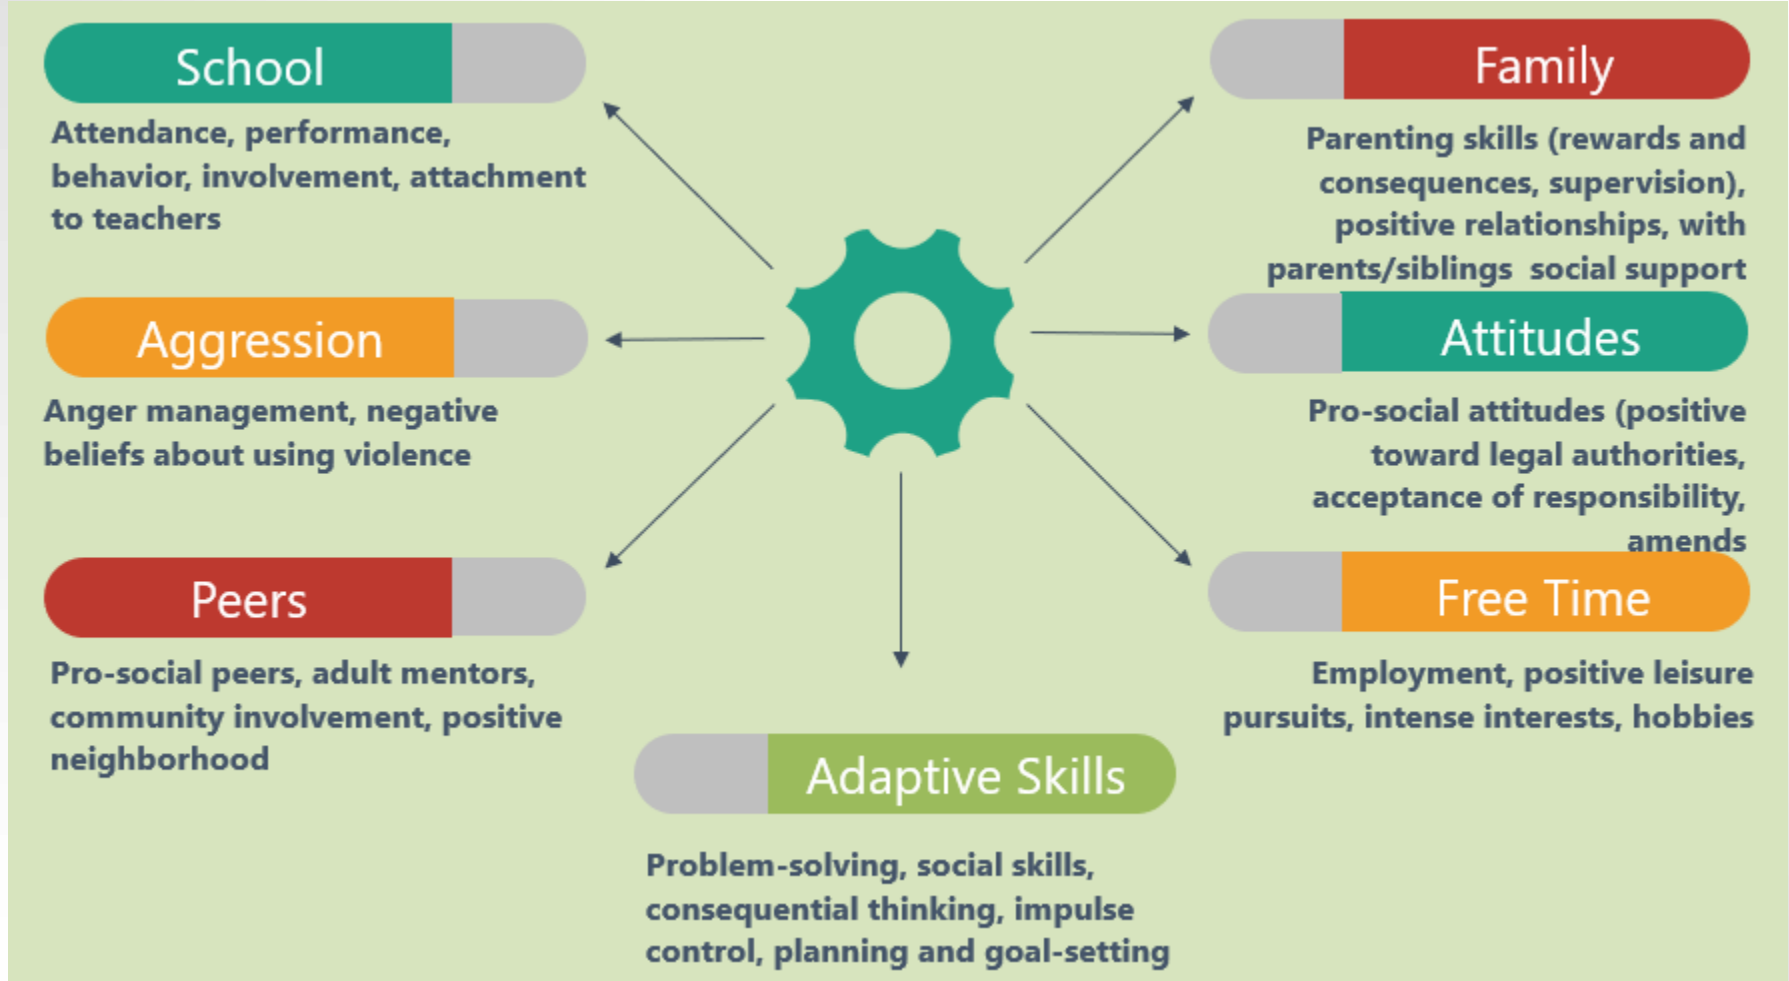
School

Attendance, performance, behavior, involvement, attachment to teachers

Family

Parenting skills (rewards and consequences, supervision), positive relationships, with parents/siblings social support

Aggression

Anger management, negative beliefs about using violence

Attitudes

Pro-social attitudes (positive toward legal authorities, acceptance of responsibility, amends

Peers

Pro-social peers, adult mentors, community involvement, positive neighborhood

Free Time

Employment, positive leisure pursuits, intense interests, hobbies

Adaptive Skills

Problem-solving, social skills, consequential thinking, impulse control, planning and goal-setting